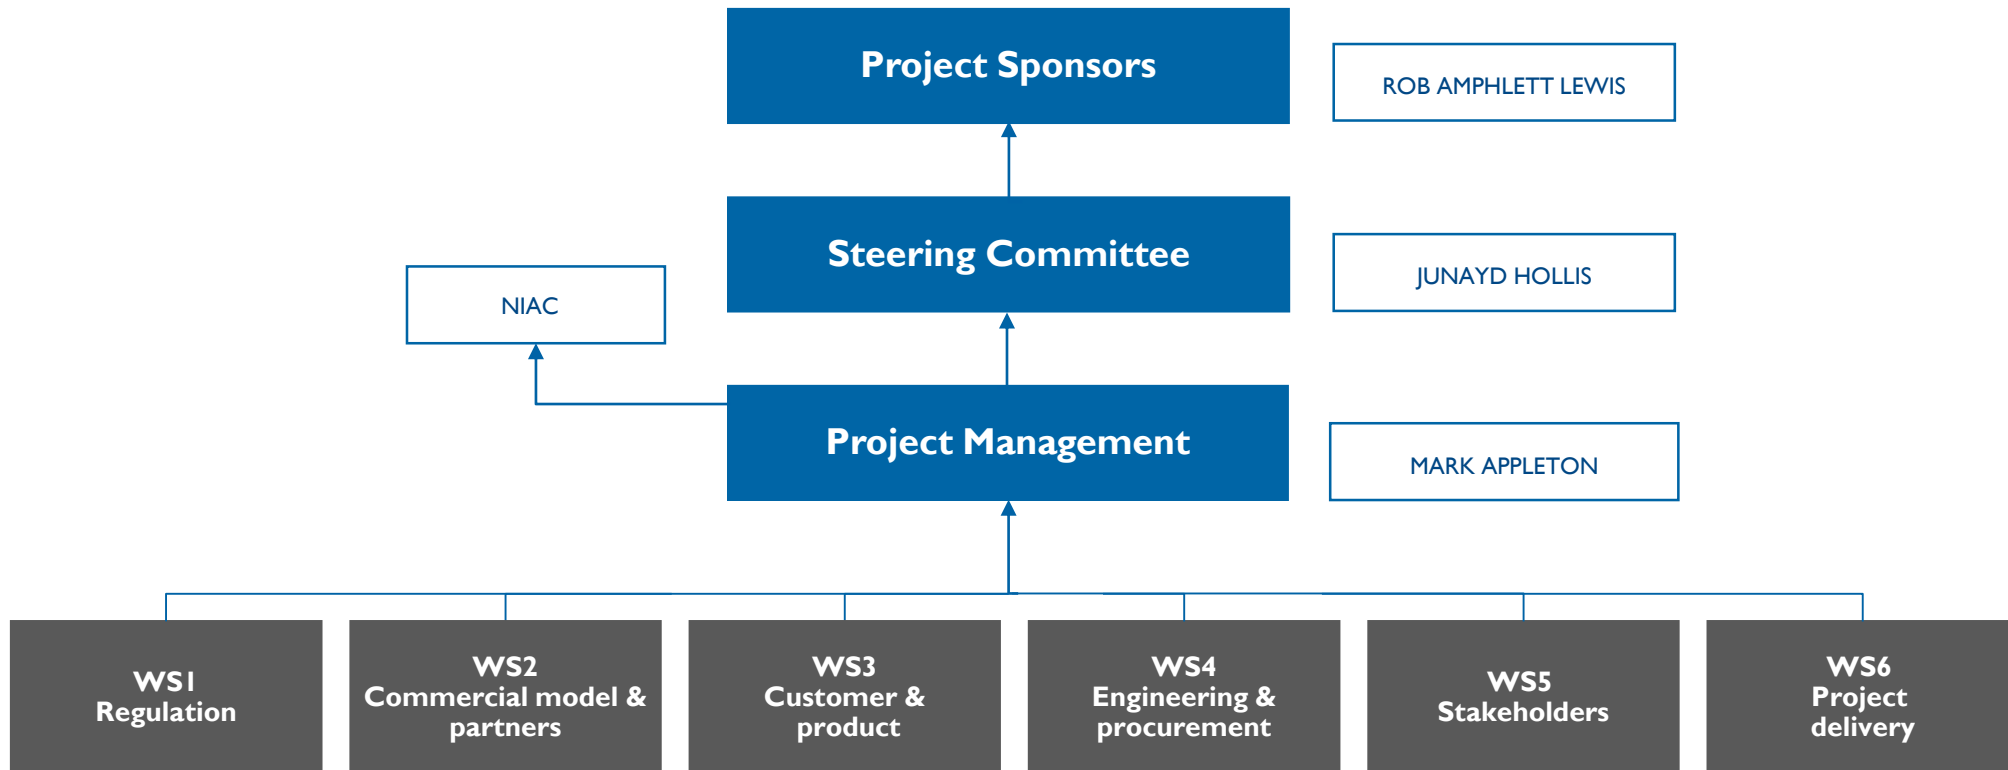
Project Sponsors

ROB AMPHLETT LEWIS

Steering Committee

JUNAYD HOLLIS

NIAC

Project Management

MARK APPLETON

WS1
Regulation

WS2
Commercial model & partners

WS3
Customer & product

WS4
Engineering & procurement

WS5
Stakeholders

WS6
Project delivery